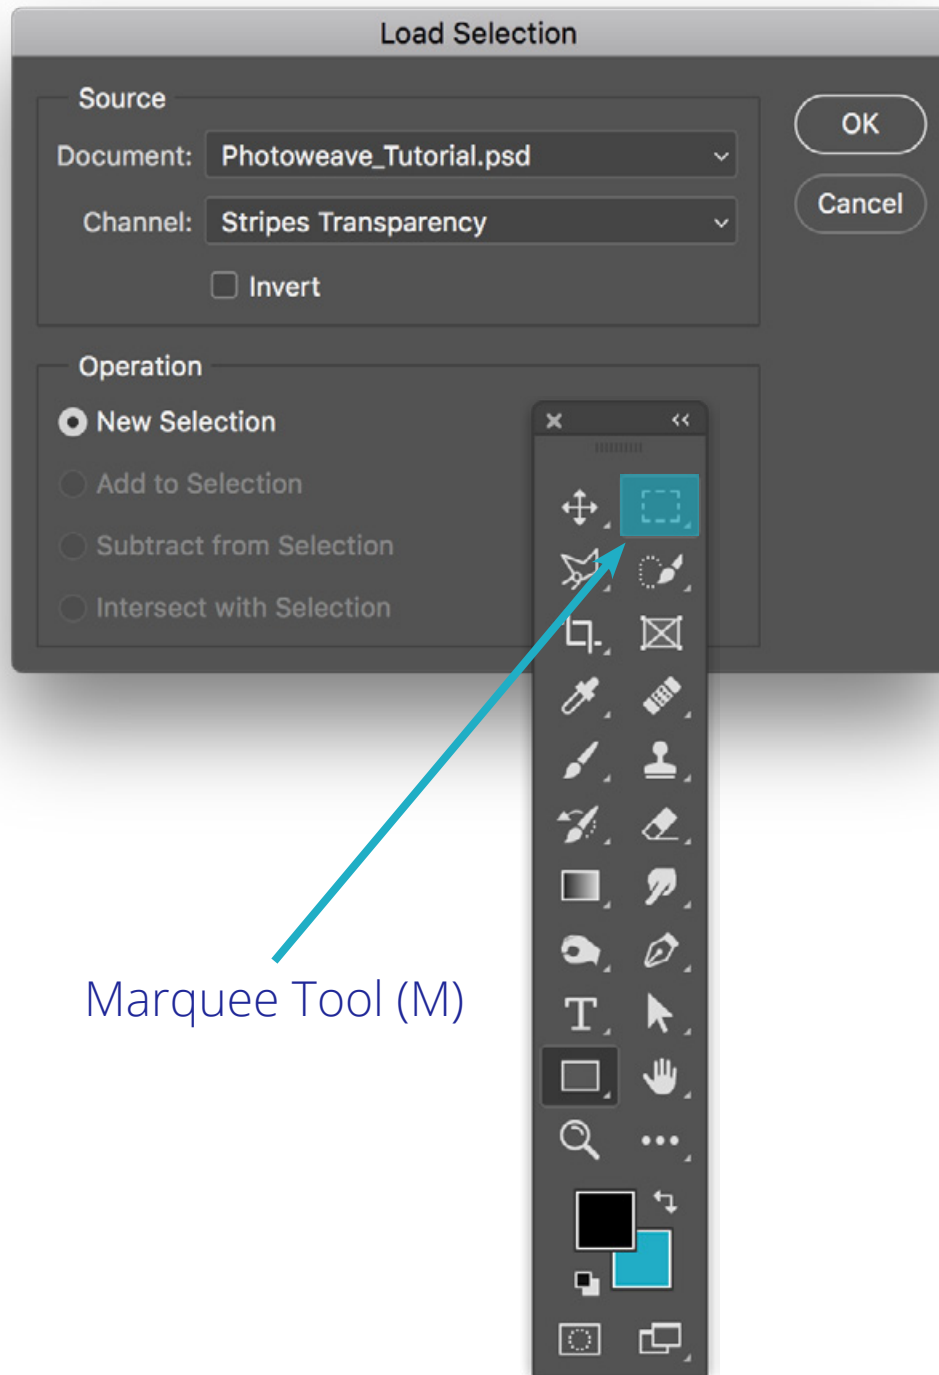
Load Selection

Source

Document: Photoweave_Tutorial.psd

Channel: Stripes Transparency

Invert

OK

Cancel

Operation

New Selection

Add to Selection

Subtract from Selection

Intersect with Selection

Marquee Tool (M)